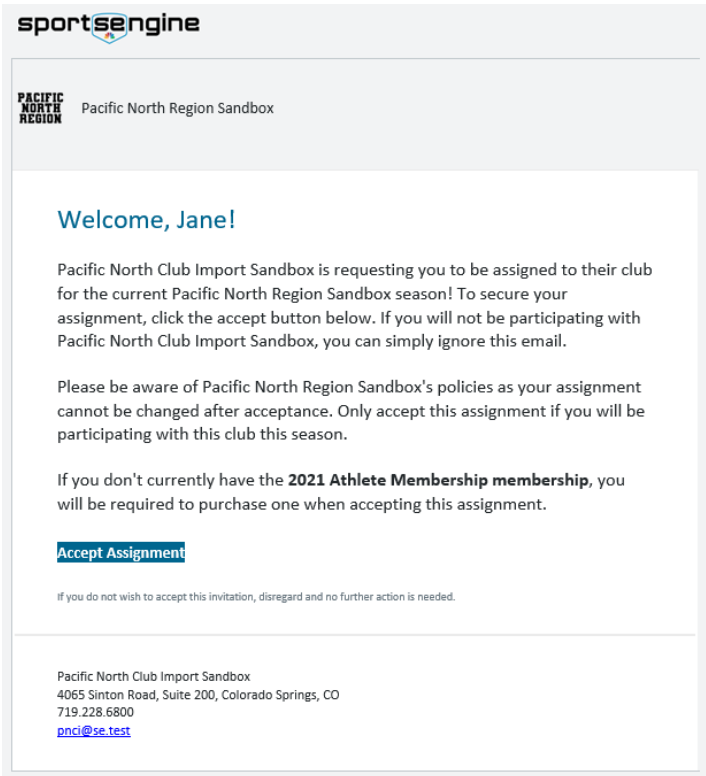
sportsengine

PACIFIC NORTH REGION

Pacific North Region Sandbox

Welcome, Jane!

Pacific North Club Import Sandbox is requesting you to be assigned to their club for the current Pacific North Region Sandbox season! To secure your assignment, click the accept button below. If you will not be participating with Pacific North Club Import Sandbox, you can simply ignore this email.

Please be aware of Pacific North Region Sandbox's policies as your assignment cannot be changed after acceptance. Only accept this assignment if you will be participating with this club this season.

If you don't currently have the **2021 Athlete Membership membership**, you will be required to purchase one when accepting this assignment.

Accept Assignment

If you do not wish to accept this invitation, disregard and no further action is needed.

Pacific North Club Import Sandbox
4065 Sinton Road, Suite 200, Colorado Springs, CO
719.228.6800
pnci@se.test